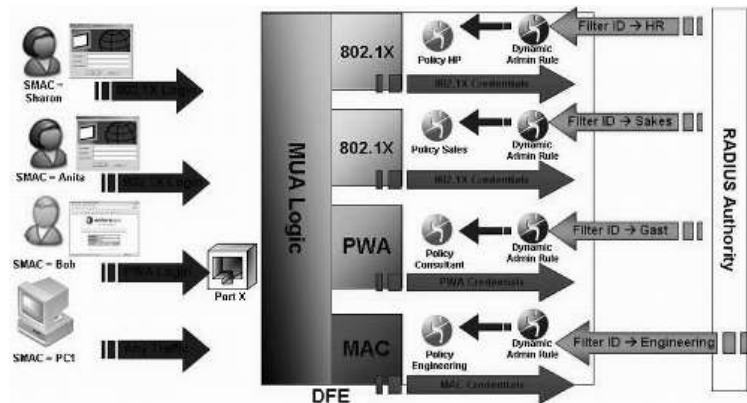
SMAC = Sharon

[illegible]

SMAC = Anita

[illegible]

SMAC = Bob

PWA Login

SMAC = PC1

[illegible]

Port X

MUA Logic

DFE

802.1X

Policy HP

Dynamic Admin Rule

Filter ID → HR

802.1X Credentials

802.1X

Policy Sales

Dynamic Admin Rule

Filter ID → Sakes

802.1X Credentials

PWA

Policy Consultant

Dynamic Admin Rule

Filter ID → Gast

PWA Credentials

MAC

Policy Engineering

Dynamic Admin Rule

Filter ID → Engineering

MAC Credentials

RADIUS Authority